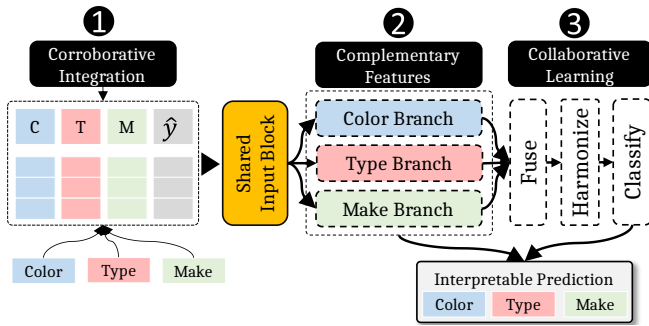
❶
Corroborative Integration

C T M $\hat{y}$

Color Type Make

Shared Input Block

❷
Complementary Features

Color Branch
Type Branch
Make Branch

❸
Collaborative Learning

Fuse
Harmonize
Classify

Interpretable Prediction
Color Type Make